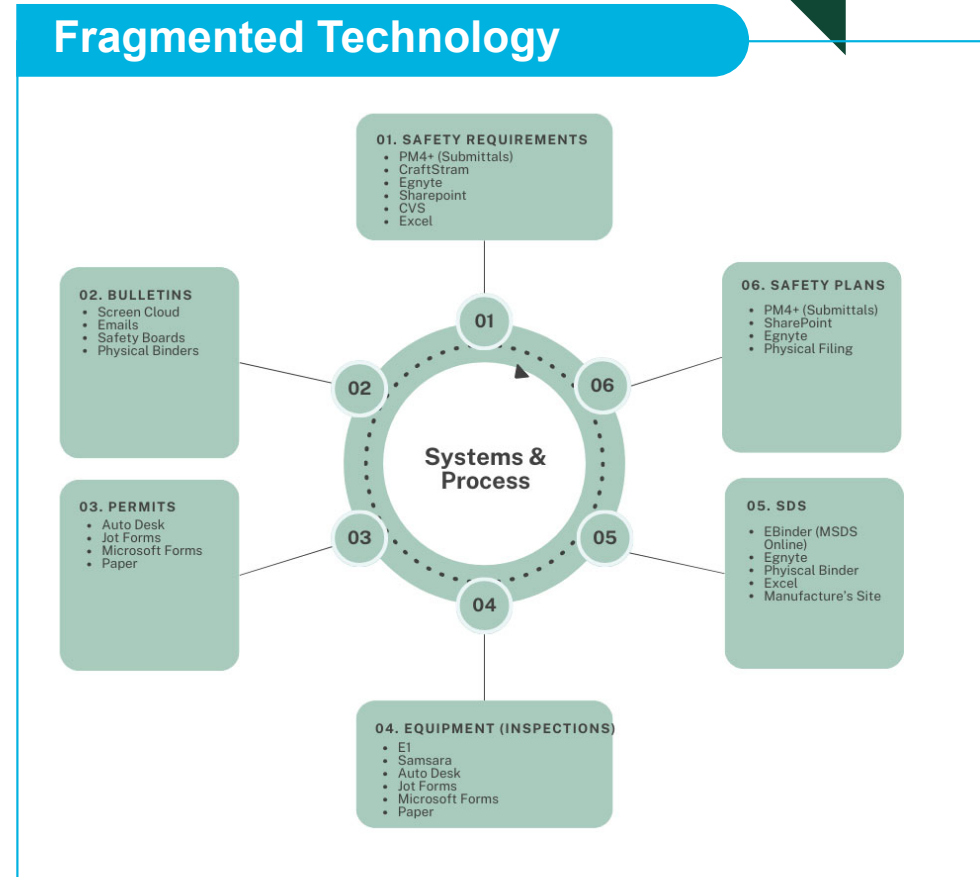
Fragmented Technology

01. SAFETY REQUIREMENTS
- PM4+ (Submittals)
- CraftStram
- Egnyte
- Sharepoint
- CVS
- Excel

02. BULLETINS
- Screen Cloud
- Emails
- Safety Boards
- Physical Binders

06. SAFETY PLANS
- PM4+ (Submittals)
- SharePoint
- Egnyte
- Physical Filing

01

02

06

Systems & Process

03

05

04

03. PERMITS
- Auto Desk
- Jot Forms
- Microsoft Forms
- Paper

05. SDS
- EBinder (MSDS Online)
- Egnyte
- Phyiscal Binder
- Excel
- Manufacture's Site

04. EQUIPMENT (INSPECTIONS)
- E1
- Samsara
- Auto Desk
- Jot Forms
- Microsoft Forms
- Paper